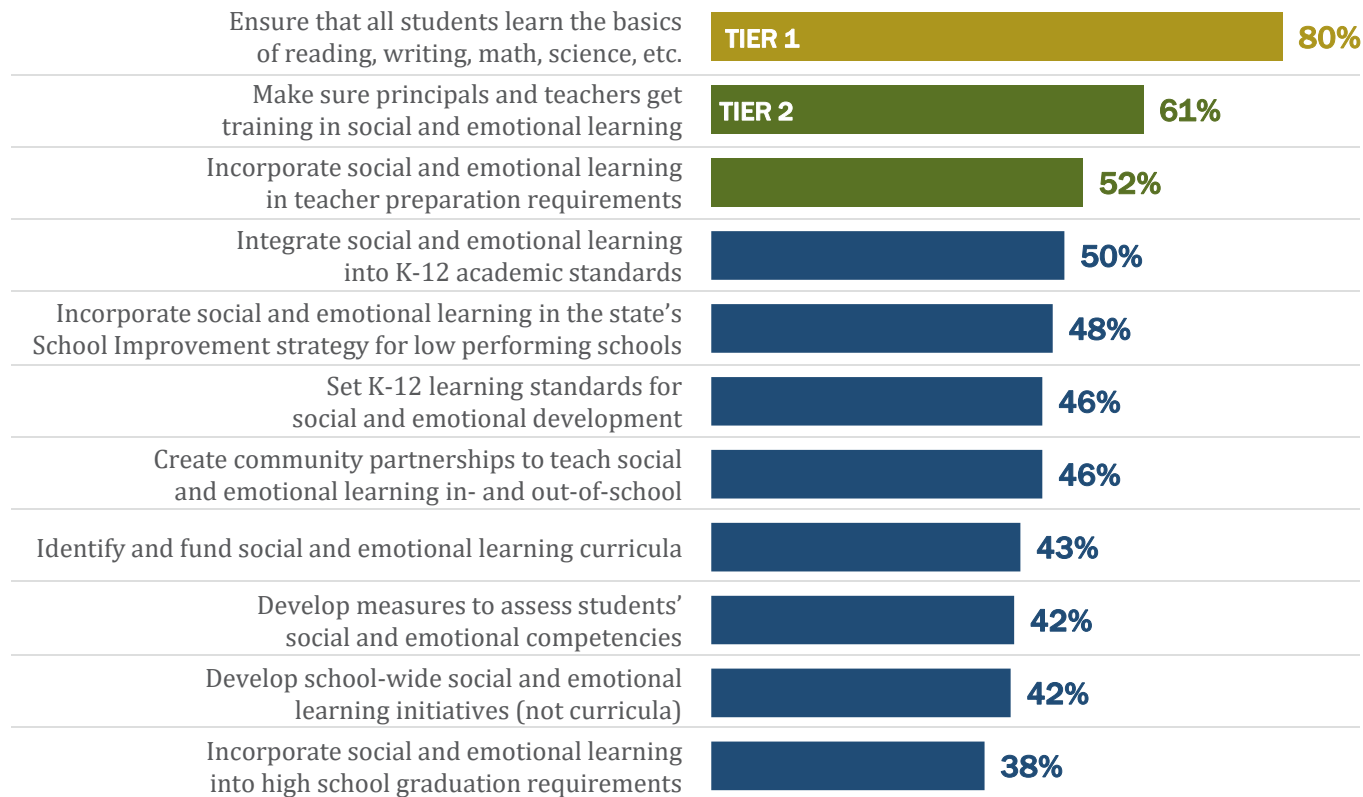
Ensure that all students learn the basics of reading, writing, math, science, etc.
TIER 1
80%

Make sure principals and teachers get training in social and emotional learning
TIER 2
61%

Incorporate social and emotional learning in teacher preparation requirements
52%

Integrate social and emotional learning into K-12 academic standards
50%

Incorporate social and emotional learning in the state's School Improvement strategy for low performing schools
48%

Set K-12 learning standards for social and emotional development
46%

Create community partnerships to teach social and emotional learning in- and out-of-school
46%

Identify and fund social and emotional learning curricula
43%

Develop measures to assess students' social and emotional competencies
42%

Develop school-wide social and emotional learning initiatives (not curricula)
42%

Incorporate social and emotional learning into high school graduation requirements
38%